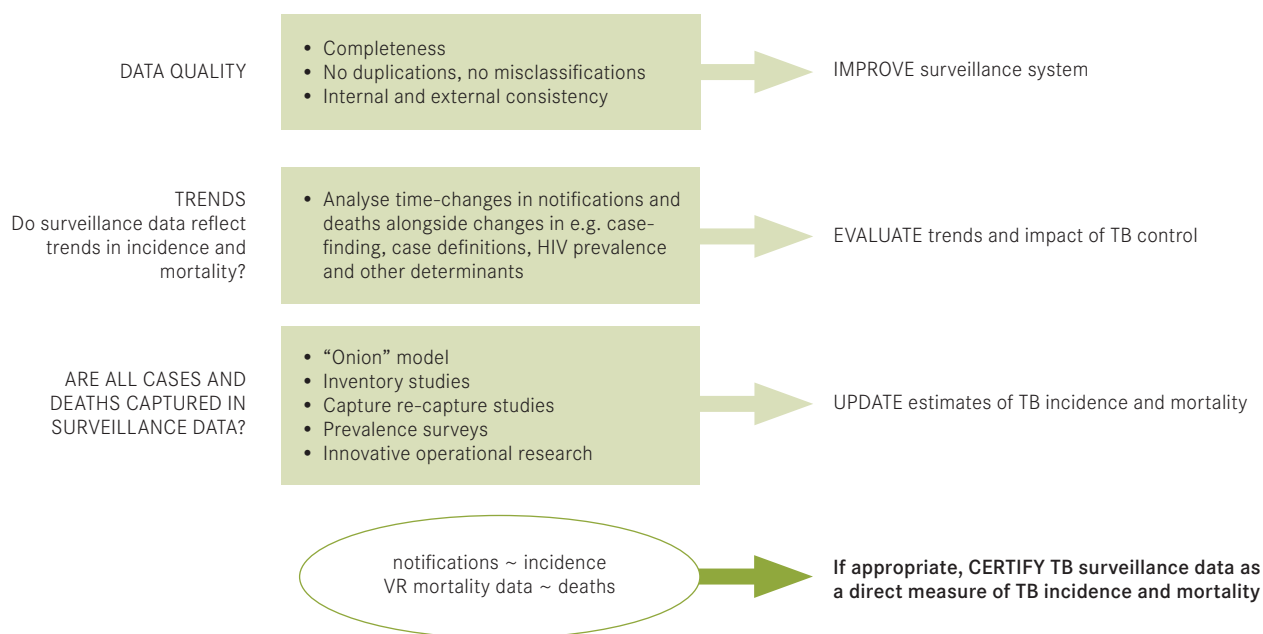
DATA QUALITY

• Completeness
• No duplications, no misclassifications
• Internal and external consistency

IMPROVE surveillance system

TRENDS
Do surveillance data reflect trends in incidence and mortality?

• Analyse time-changes in notifications and deaths alongside changes in e.g. case-finding, case definitions, HIV prevalence and other determinants

EVALUATE trends and impact of TB control

ARE ALL CASES AND DEATHS CAPTURED IN SURVEILLANCE DATA?

• "Onion" model
• Inventory studies
• Capture re-capture studies
• Prevalence surveys
• Innovative operational research

UPDATE estimates of TB incidence and mortality

notifications ~ incidence
VR mortality data ~ deaths

If appropriate, CERTIFY TB surveillance data as a direct measure of TB incidence and mortality